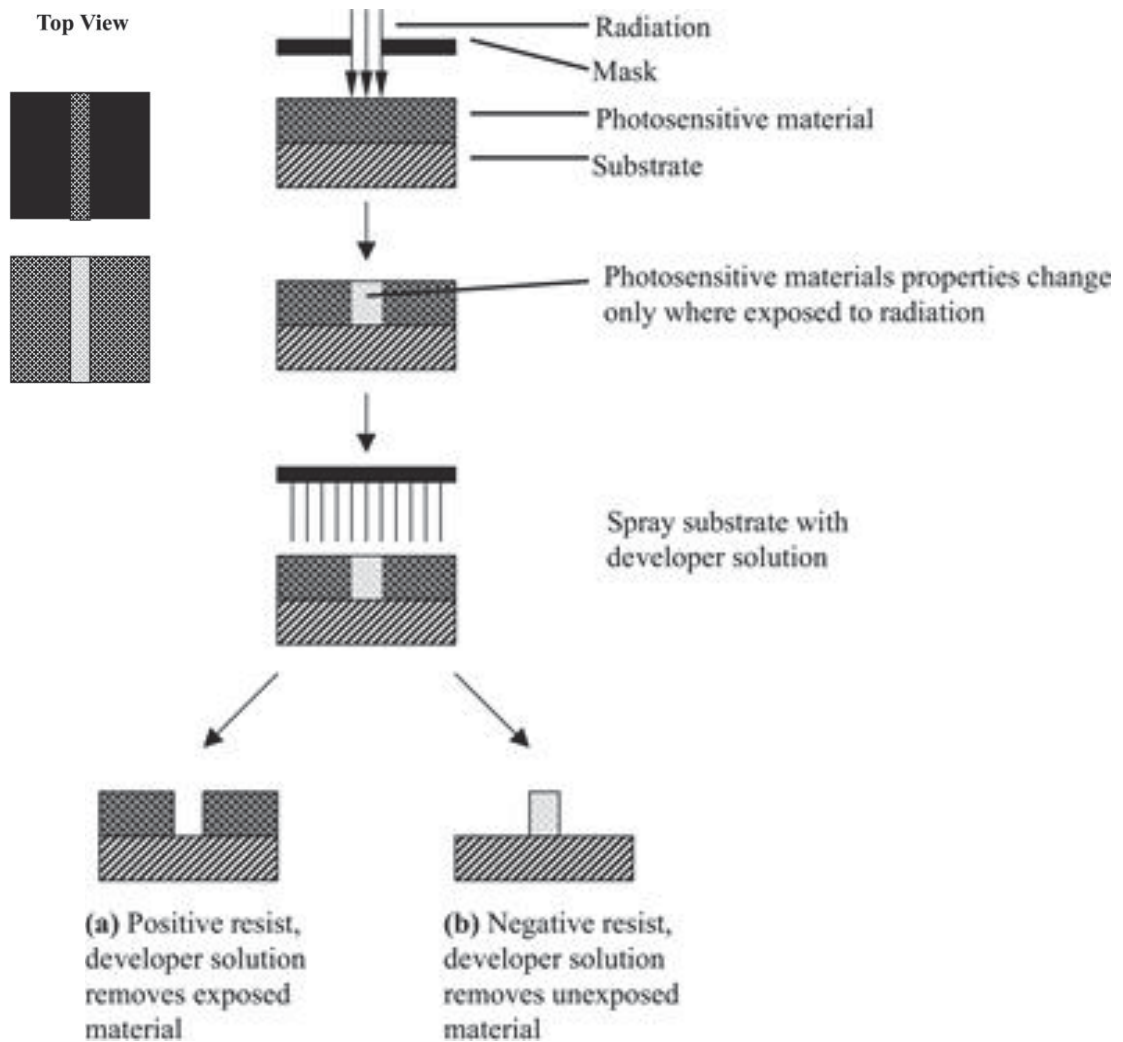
Top View

Radiation

Mask

Photosensitive material

Substrate

Photosensitive materials properties change only where exposed to radiation

Spray substrate with developer solution

(a) Positive resist, developer solution removes exposed material

(b) Negative resist, developer solution removes unexposed material